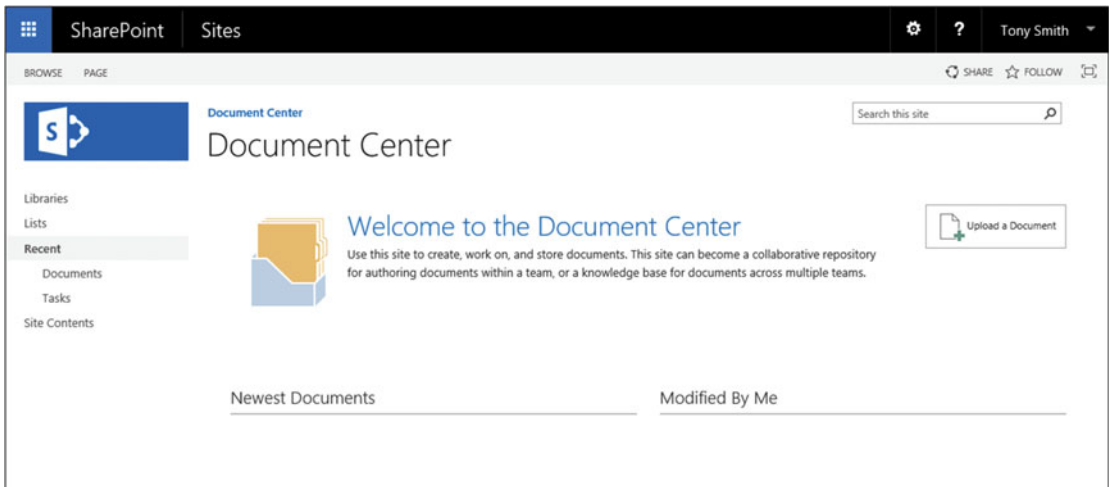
SharePoint Sites ? Tony Smith

BROWSE PAGE

SHARE FOLLOW

S

Document Center

Document Center

Search this site

Libraries
Lists
Recent
Documents
Tasks
Site Contents

Welcome to the Document Center

Use this site to create, work on, and store documents. This site can become a collaborative repository for authoring documents within a team, or a knowledge base for documents across multiple teams.

Upload a Document

Newest Documents

Modified By Me